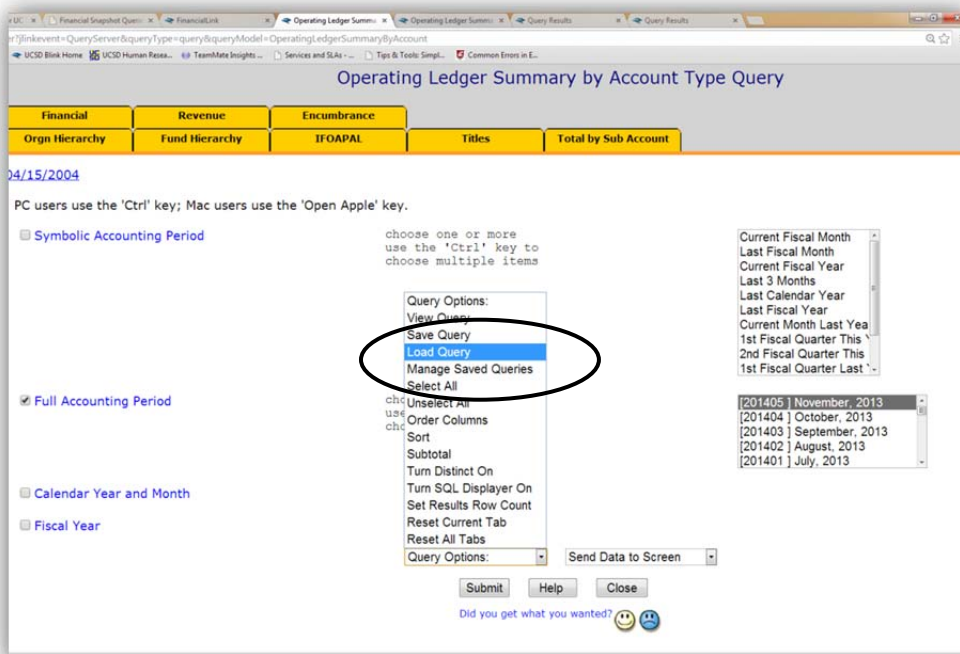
UC | Financial Snapshot Quer | FinancialLink | Operating Ledger Summ | Operating Ledger Summ | Query Results | Query Results

r?jlinkevent=QueryServer&queryType=query&queryModel=OperatingLedgerSummaryByAccount

UCSD Blink Home | UCSD Human Resea... | TeamMate Insights ... | Services and SLAs - ... | Tips & Tools: Simpl... | Common Errors in E...

Operating Ledger Summary by Account Type Query

| Financial | Revenue | Encumbrance | | |
|---|---|---|---|---|
| Orgn Hierarchy | Fund Hierarchy | IFOAPAL | Titles | Total by Sub Account |

04/15/2004

PC users use the 'Ctrl' key; Mac users use the 'Open Apple' key.

Symbolic Accounting Period

choose one or more use the 'Ctrl' key to choose multiple items

Current Fiscal Month
Last Fiscal Month
Current Fiscal Year
Last 3 Months
Last Calendar Year
Last Fiscal Year
Current Month Last Yea
1st Fiscal Quarter This
2nd Fiscal Quarter This
1st Fiscal Quarter Last

Query Options:
View Query
Save Query
Load Query
Manage Saved Queries
Select All
Unselect All
Order Columns
Sort
Subtotal
Turn Distinct On
Turn SQL Displayer On
Set Results Row Count
Reset Current Tab
Reset All Tabs

Full Accounting Period

cho use cho

[201405 ] November, 2013
[201404 ] October, 2013
[201403 ] September, 2013
[201402 ] August, 2013
[201401 ] July, 2013

Calendar Year and Month

Fiscal Year

Query Options: | Send Data to Screen

Submit | Help | Close

Did you get what you wanted?